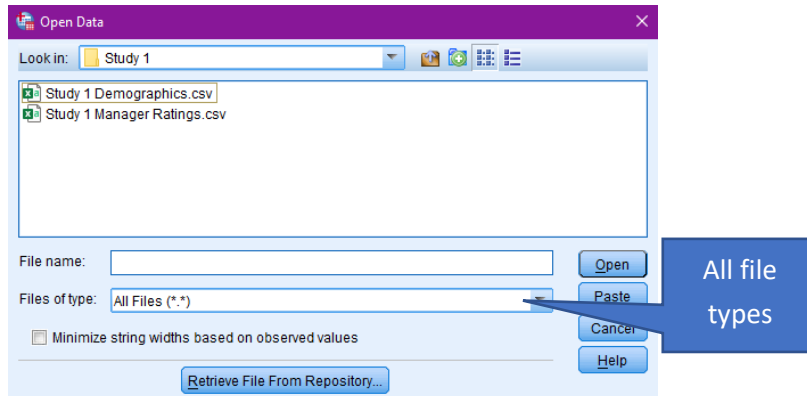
Open Data

Look in: Study 1

Study 1 Demographics.csv
Study 1 Manager Ratings.csv

File name:
Files of type: All Files (*.*)

Minimize string widths based on observed values

Retrieve File From Repository...

Open
Paste
Cancel
Help

All file types